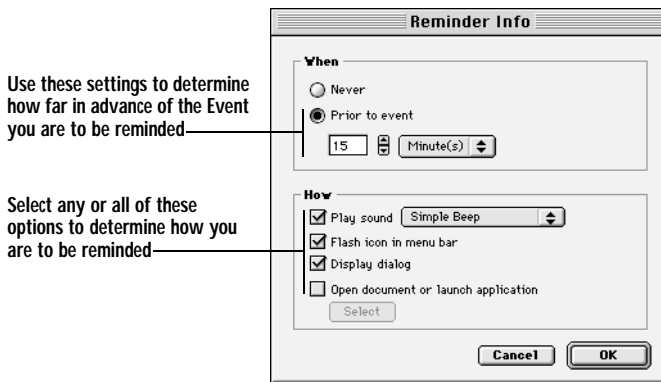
Use these settings to determine how far in advance of the Event you are to be reminded

Select any or all of these options to determine how you are to be reminded

Reminder Info

When

Never

Prior to event

15

Minute(s)

How

Play sound

Simple Beep

Flash icon in menu bar

Display dialog

Open document or launch application

Select

Cancel

OK